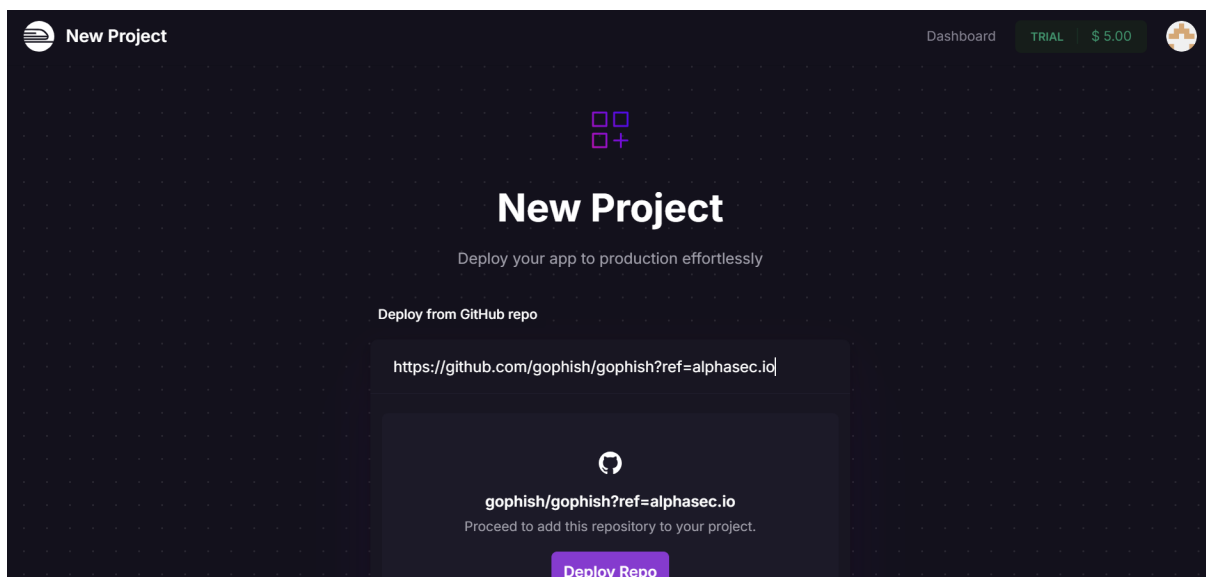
New Project

Dashboard TRIAL $ 5.00

New Project

Deploy your app to production effortlessly

Deploy from GitHub repo

https://github.com/gophish/gophish?ref=alphasec.io

gophish/gophish?ref=alphasec.io

Proceed to add this repository to your project.

Deploy Repo